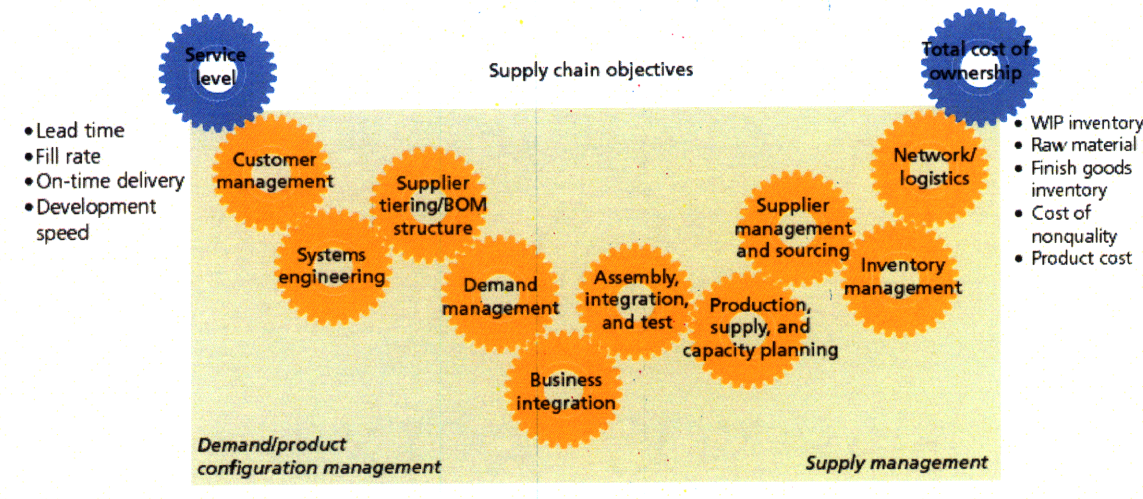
Service level

Supply chain objectives

Total cost of ownership

• Lead time
• Fill rate
• On-time delivery
• Development speed

• WIP inventory
• Raw material
• Finish goods inventory
• Cost of nonquality
• Product cost

Customer management

Supplier tiering/BOM structure

Systems engineering

Demand management

Assembly, integration, and test

Business integration

Supplier management and sourcing

Production, supply, and capacity planning

Network/ logistics

Inventory management

Demand/product configuration management

Supply management